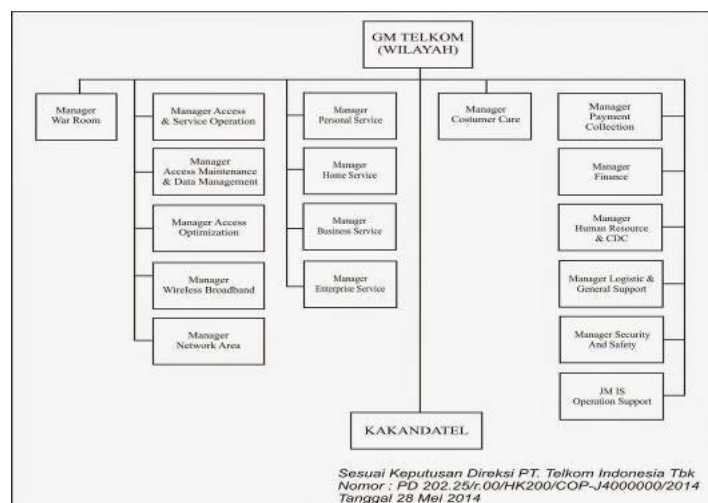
GM TELKOM
(WILAYAH)

Manager
War Room

Manager Access
& Service Operation

Manager
Access Maintenance
& Data Management

Manager Access
Optimization

Manager
Wireless Broadband

Manager
Network Area

Manager
Personal Service

Manager
Home Service

Manager
Business Service

Manager
Enterprise Service

Manager
Costumer Care

Manager
Payment
Collection

Manager
Finance

Manager
Human Resource
& CDC

Manager Logistic &
General Support

Manager Security
And Safety

JM IS
Operation Support

KAKANDATEL

Sesuai Keputusan Direksi PT. Telkom Indonesia Tbk
Nomor : PD 202.25/r.00/HK200/COP-J4000000/2014
Tanggal 28 Mei 2014